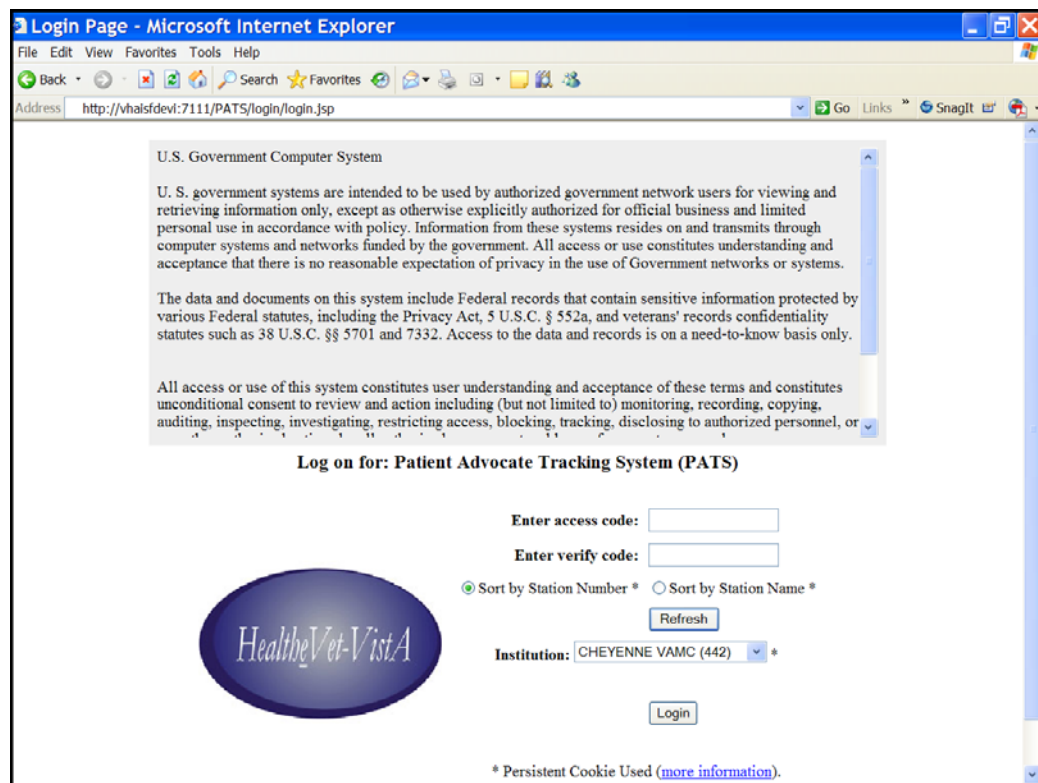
Login Page - Microsoft Internet Explorer

File Edit View Favorites Tools Help

Back Search Favorites

Address http://vhalsfdevl:7111/PATS/login/login.jsp Go Links SnagIt

U.S. Government Computer System

U. S. government systems are intended to be used by authorized government network users for viewing and retrieving information only, except as otherwise explicitly authorized for official business and limited personal use in accordance with policy. Information from these systems resides on and transmits through computer systems and networks funded by the government. All access or use constitutes understanding and acceptance that there is no reasonable expectation of privacy in the use of Government networks or systems.

The data and documents on this system include Federal records that contain sensitive information protected by various Federal statutes, including the Privacy Act, 5 U.S.C. § 552a, and veterans' records confidentiality statutes such as 38 U.S.C. §§ 5701 and 7332. Access to the data and records is on a need-to-know basis only.

All access or use of this system constitutes user understanding and acceptance of these terms and constitutes unconditional consent to review and action including (but not limited to) monitoring, recording, copying, auditing, inspecting, investigating, restricting access, blocking, tracking, disclosing to authorized personnel, or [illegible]

Log on for: Patient Advocate Tracking System (PATS)

Enter access code:

Enter verify code:

Sort by Station Number * Sort by Station Name *

Refresh

HealtheVet-VistA

Institution: CHEYENNE VAMC (442) *

Login

* Persistent Cookie Used (more information).